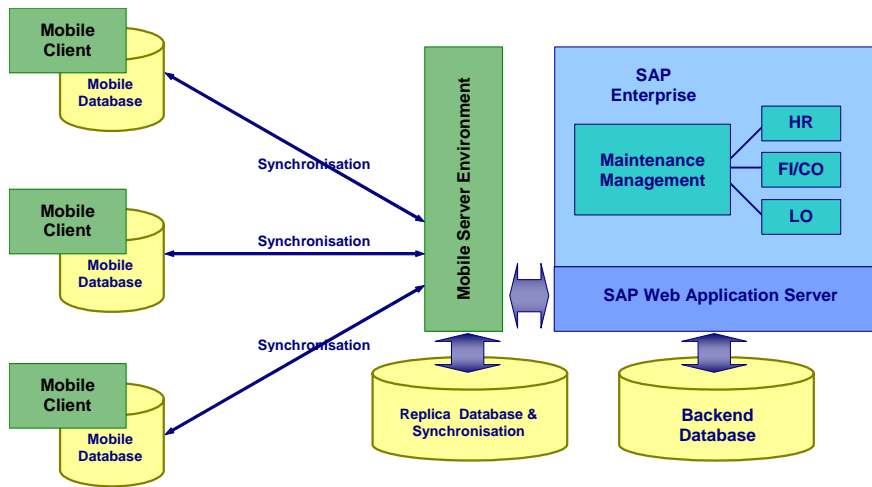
Mobile Client

Mobile Database

Synchronisation

Mobile Client

Mobile Database

Synchronisation

Mobile Client

Mobile Database

Synchronisation

Mobile Server Environment

SAP Enterprise

Maintenance Management

HR

FI/CO

LO

SAP Web Application Server

Replica Database & Synchronisation

Backend Database